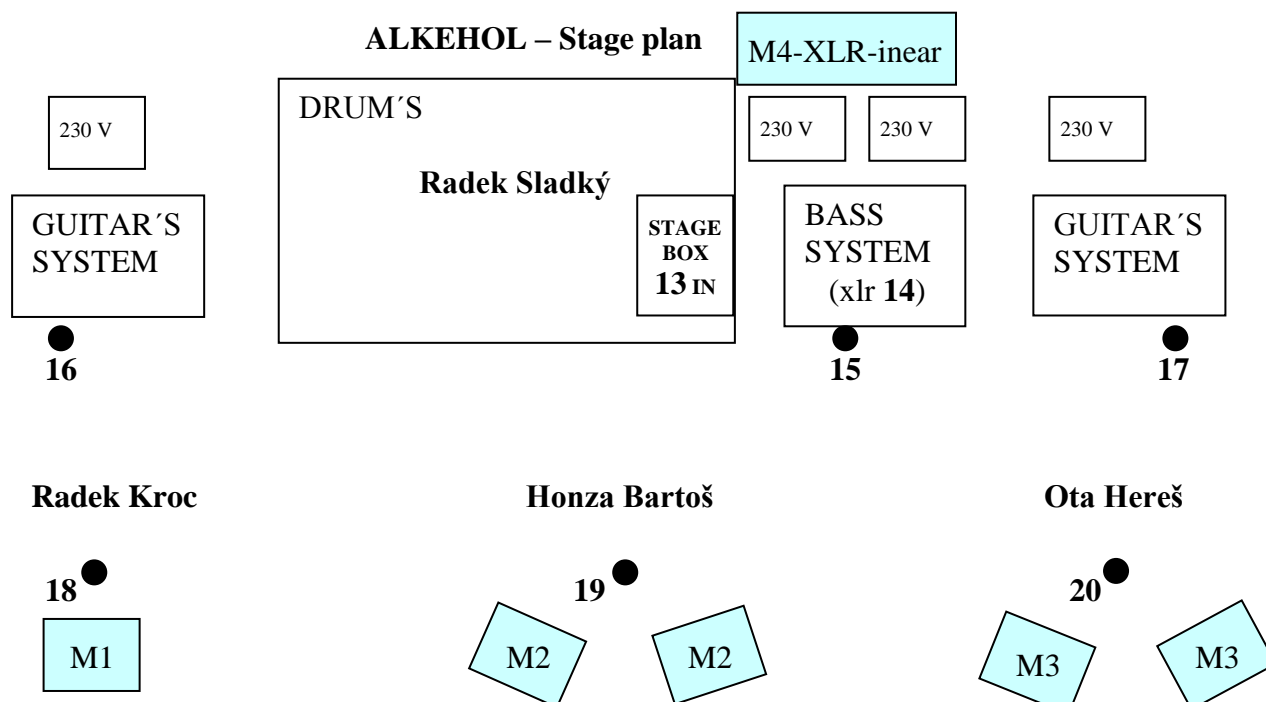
ALKEHOL – Stage plan

M4-XLR-inear

230 V

DRUM´S

Radek Sladký

STAGE BOX 13 IN

230 V

230 V

230 V

GUITAR´S SYSTEM

BASS SYSTEM (xlr 14)

GUITAR´S SYSTEM

16

15

17

Radek Kroc

Honza Bartoš

Ota Hereš

18

19

20

M1

M2

M2

M3

M3